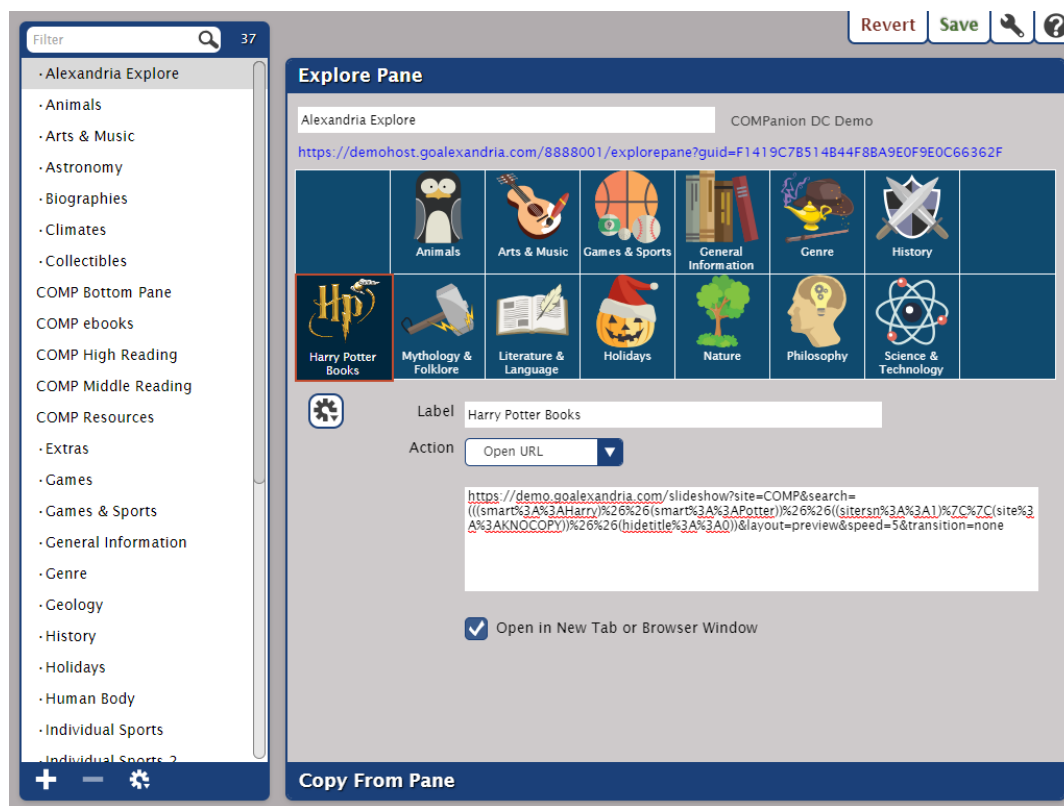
Filter 37

· Alexandria Explore
· Animals
· Arts & Music
· Astronomy
· Biographies
· Climates
· Collectibles
COMP Bottom Pane
COMP ebooks
COMP High Reading
COMP Middle Reading
COMP Resources
· Extras
· Games
· Games & Sports
· General Information
· Genre
· Geology
· History
· Holidays
· Human Body
· Individual Sports
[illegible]

Revert Save

Explore Pane

Alexandria Explore

COMPanion DC Demo

https://demohost.goalexandria.com/8888001/explorepane?guid=F1419C7B514B44F8BA9E0F9E0C66362F

Animals
Arts & Music
Games & Sports
General Information
Genre
History
Harry Potter Books
Mythology & Folklore
Literature & Language
Holidays
Nature
Philosophy
Science & Technology

Label Harry Potter Books

Action Open URL

https://demo.goalexandria.com/slideshow?site=COMP&search=(((smart%3A%3AHarry)%26%26(smart%3A%3APotter))%26%26((sitersn%3A%3A1)%7C%7C(site%3A%3AKNOCOPY))%26%26(hidetitle%3A%3A0))&layout=preview&speed=5&transition=none

Open in New Tab or Browser Window

Copy From Pane